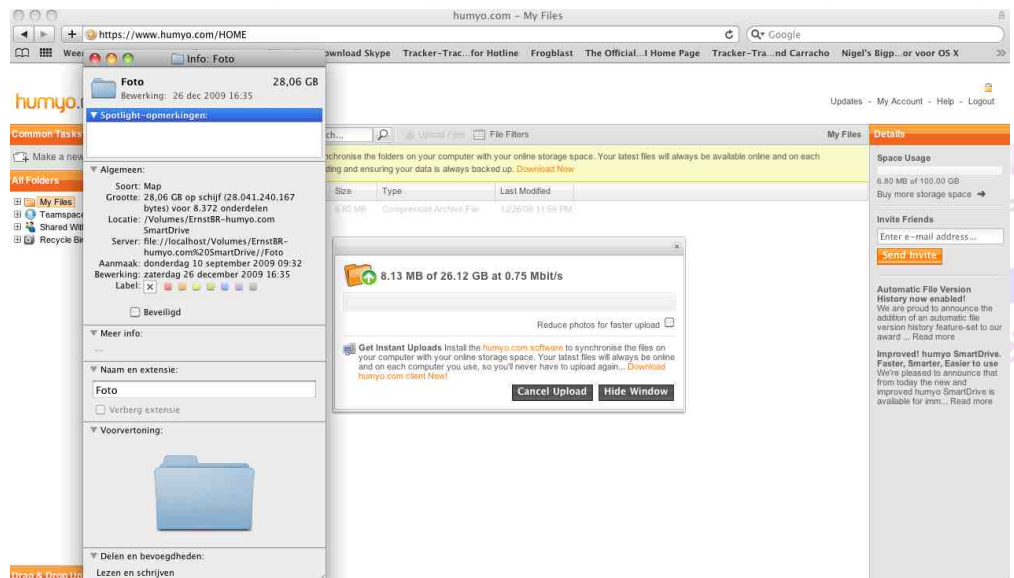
humyo.com - My Files

https://www.humyo.com/HOME

Google

Wee

Info: Foto

ownload Skype Tracker-Trac...for Hotline Frogblast The Official...l Home Page Tracker-Tra...nd Carracho Nigel's Bigp...or voor OS X

Foto 28,06 GB
Bewerking: 26 dec 2009 16:35

▼ Spotlight-opmerkingen:

▼ Algemeen:
Soort: Map
Grootte: 28,06 GB op schijf (28.041.240.167 bytes) voor 8.372 onderdelen
Locatie: /Volumes/ErnstBR-humyo.com SmartDrive
Server: file://localhost/Volumes/ErnstBR-humyo.com%20SmartDrive//Foto
Aanmaak: donderdag 10 september 2009 09:32
Bewerking: zaterdag 26 december 2009 16:35
Label:

Beveiligd

▼ Meer info:

▼ Naam en extensie:
Foto
Verberg extensie

▼ Voorvertoning:

▼ Delen en bevoegdheden:
Lezen en schrijven

humyo.

Updates - My Account - Help - Logout

Common Tasks
Make a new
All Folders
My Files
Teamspace
Shared With
Recycle Bin

Drag & Drop Up

ch...
Upload Files
File Filters
My Files

chronise the folders on your computer with your online storage space. Your latest files will always be available online and on each
ding and ensuring your data is always backed up. Download Now

Size Type Last Modified
6.80 MB Compressed Archive File 12/26/09 11:59 PM

8.13 MB of 26.12 GB at 0.75 Mbit/s

Reduce photos for faster upload

Get Instant Uploads Install the humyo.com software to synchronise the files on your computer with your online storage space. Your latest files will always be online and on each computer you use, so you'll never have to upload again... Download humyo.com client Now!

Cancel Upload
Hide Window

Details

Space Usage
6.80 MB of 100.00 GB
Buy more storage space

Invite Friends
Enter e-mail address...
Send Invite

Automatic File Version History now enabled!
We are proud to announce the addition of an automatic file version history feature-set to our award ... Read more

Improved! humyo SmartDrive. Faster, Smarter, Easier to use
We're pleased to announce that from today the new and improved humyo SmartDrive is available for imm... Read more